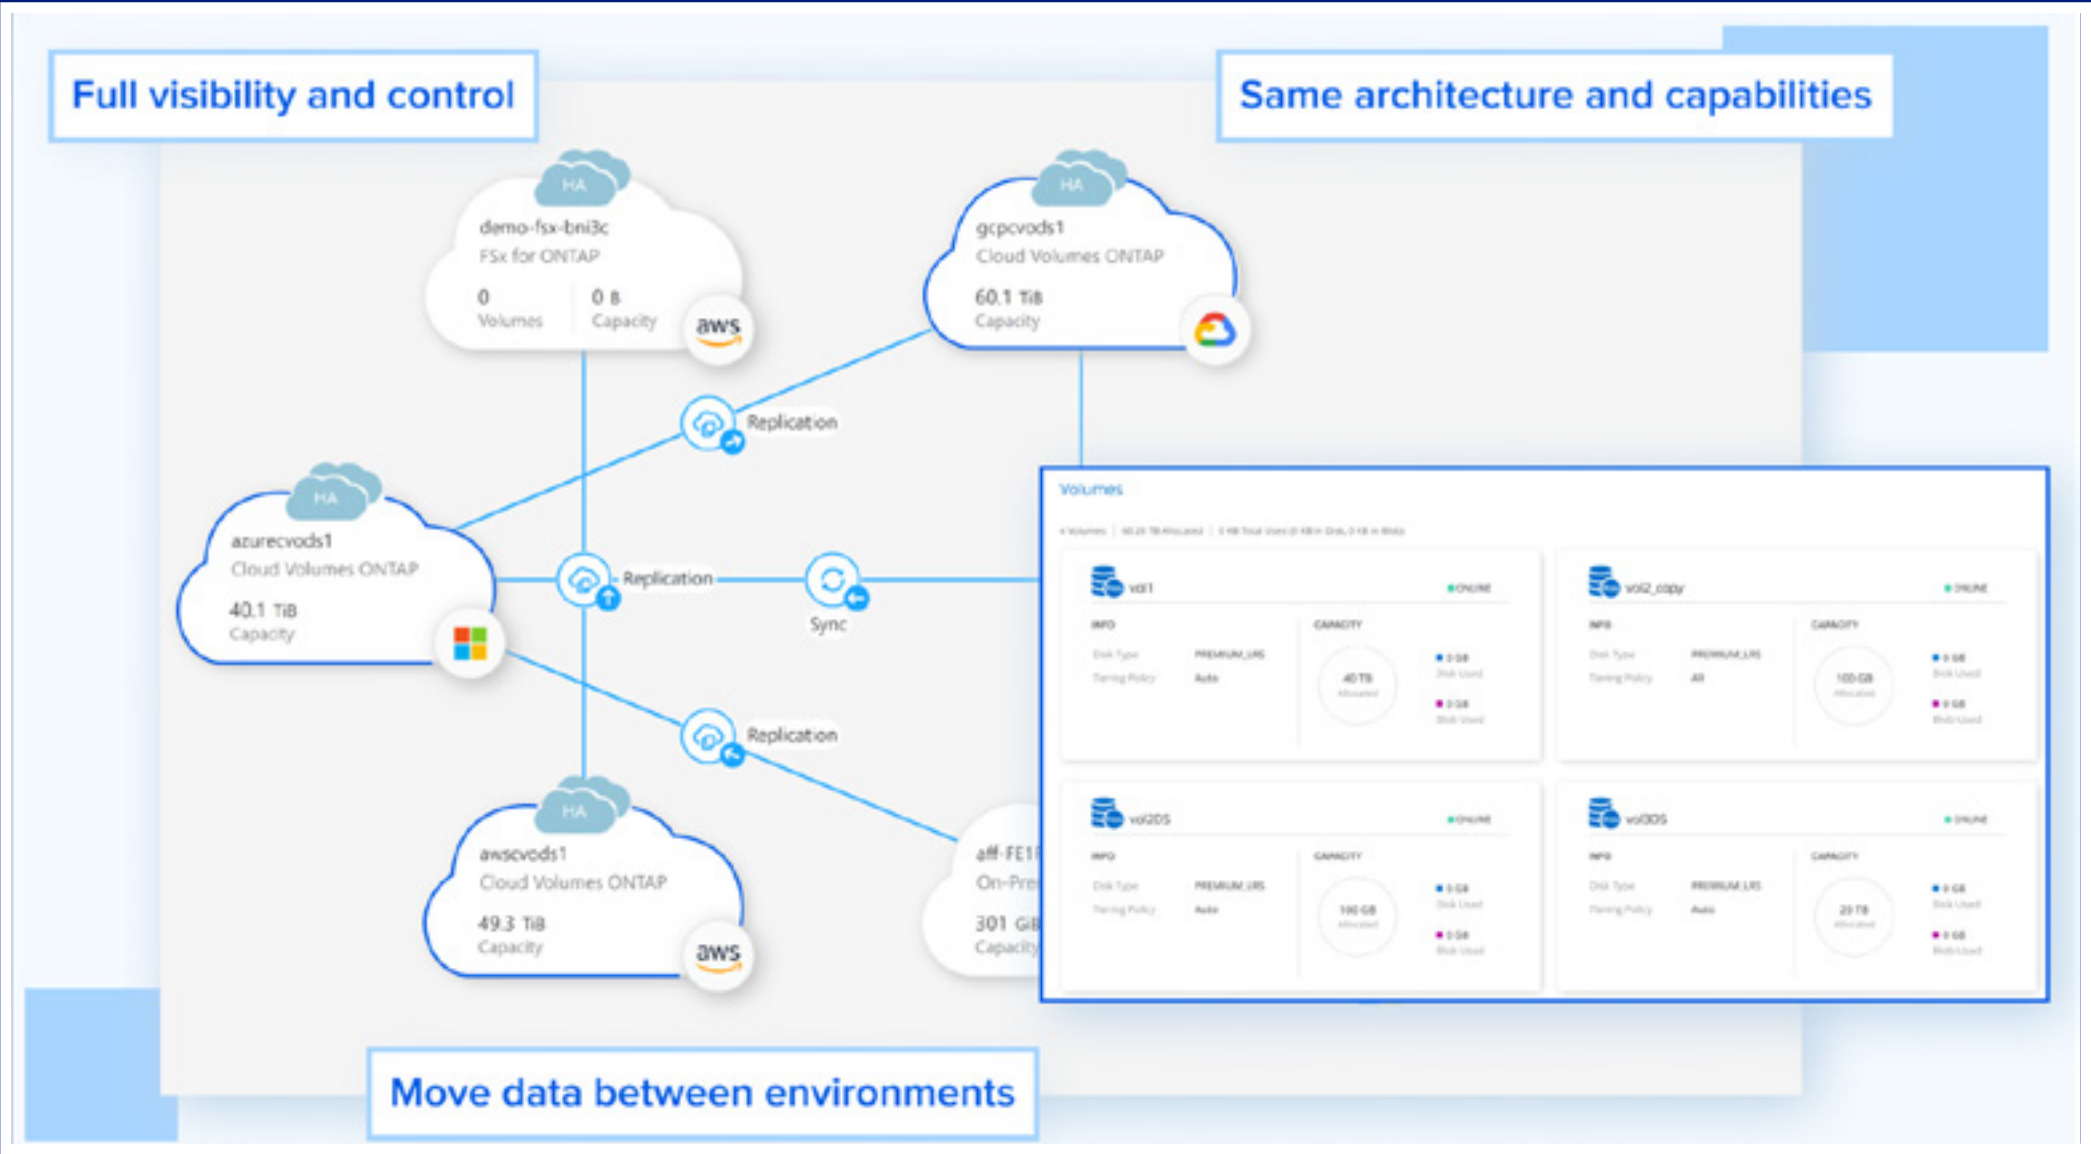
Full visibility and control

Same architecture and capabilities

HA
demo-fsx-bni3c
FSx for ONTAP
0
Volumes
0 B
Capacity
aws

HA
gcpcvods1
Cloud Volumes ONTAP
60.1 TiB
Capacity

Replication

HA
azurecvods1
Cloud Volumes ONTAP
40.1 TiB
Capacity

Replication

Sync

Replication

HA
awscvods1
Cloud Volumes ONTAP
49.3 TiB
Capacity
aws

aff-FE1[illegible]
On-Pre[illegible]
301 Gi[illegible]
Capacity

Volumes

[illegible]

vol1
ONLINE
INFO
Disk Type PREMIUM_LRS
Tiering Policy Auto
CAPACITY
40 TB
0 GB
0 GB

vol2_copy
ONLINE
INFO
Disk Type PREMIUM_LRS
Tiering Policy All
CAPACITY
100 GB
0 GB
0 GB

vol2DS
ONLINE
INFO
Disk Type PREMIUM_LRS
Tiering Policy Auto
CAPACITY
100 GB
0 GB
0 GB

vol3DS
ONLINE
INFO
Disk Type PREMIUM_LRS
Tiering Policy Auto
CAPACITY
20 TB
0 GB
0 GB

Move data between environments